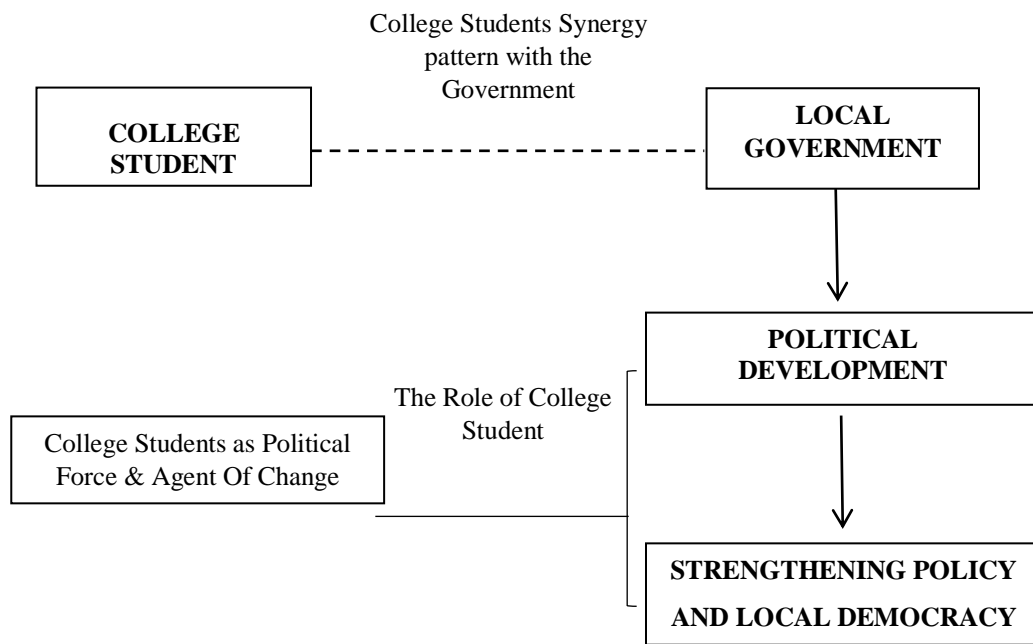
College Students Synergy pattern with the Government

COLLEGE STUDENT

LOCAL GOVERNMENT

POLITICAL DEVELOPMENT

The Role of College Student

College Students as Political Force & Agent Of Change

STRENGTHENING POLICY AND LOCAL DEMOCRACY